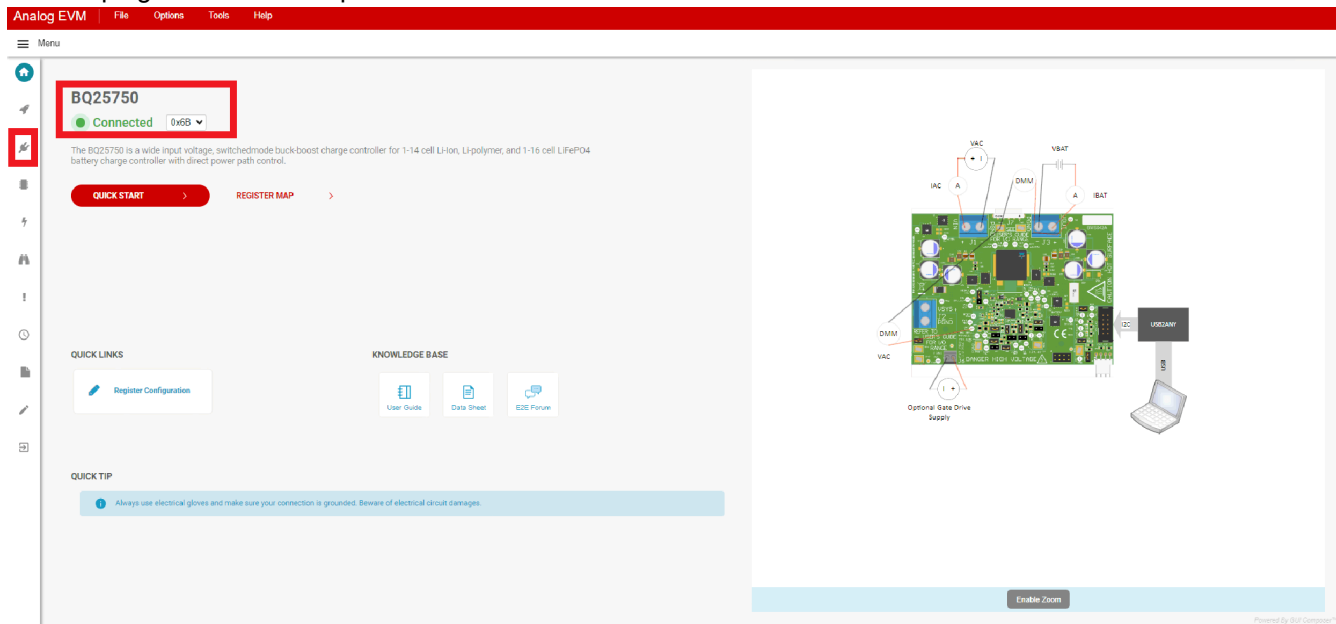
Analog EVM File Options Tools Help

Menu

BQ25750
Connected 0x6B

The BQ25750 is a wide input voltage, switchedmode buck-boost charge controller for 1-14 cell Li-Ion, Li-polymer, and 1-16 cell LiFePO4 battery charge controller with direct power path control.

QUICK START
REGISTER MAP

QUICK LINKS
Register Configuration

KNOWLEDGE BASE
User Guide
Data Sheet
E2E Forum

QUICK TIP
Always use electrical gloves and make sure your connection is grounded. Beware of electrical circuit damages.

VAC
VBAT
IAC
DMM
IBAT
DMM
VAC
I2C
USB2ANY
USB
Optional Gate Drive Supply

Enable Zoom

Powered by GUI Composer™